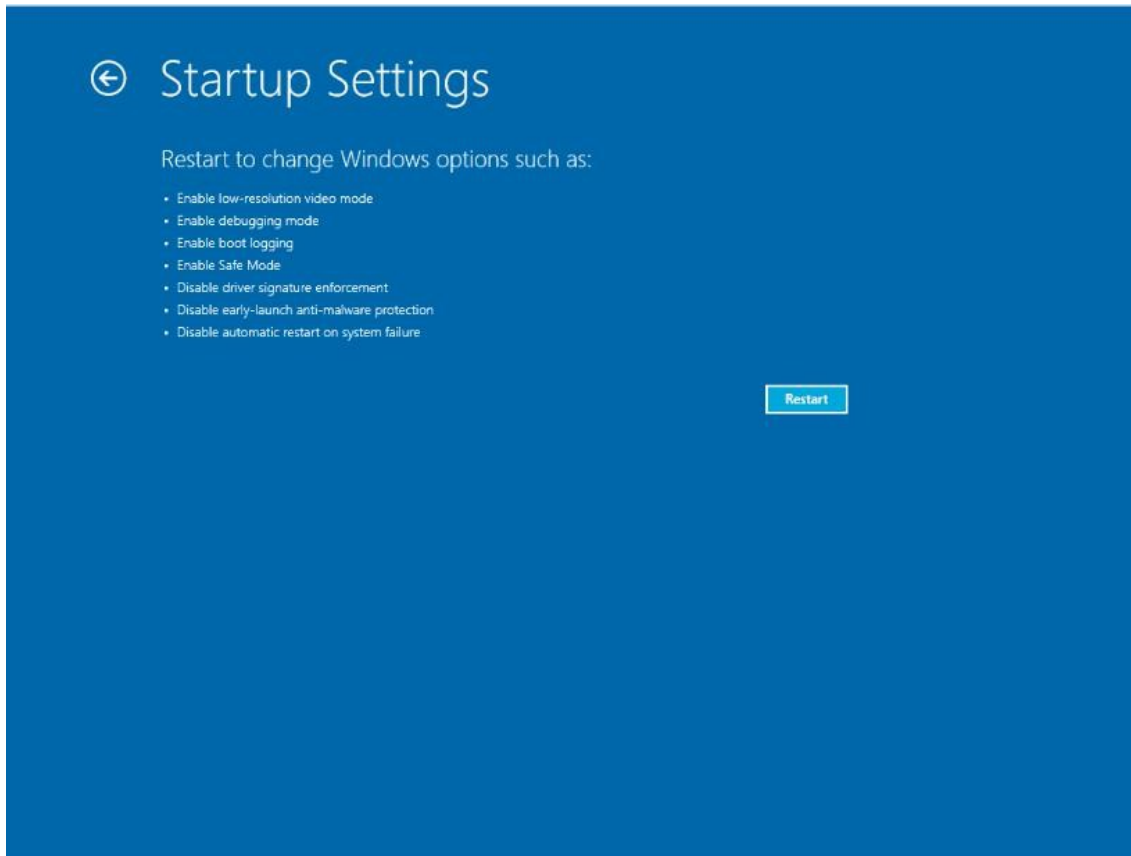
Startup Settings

Restart to change Windows options such as:

- Enable low-resolution video mode
- Enable debugging mode
- Enable boot logging
- Enable Safe Mode
- Disable driver signature enforcement
- Disable early-launch anti-malware protection
- Disable automatic restart on system failure

Restart